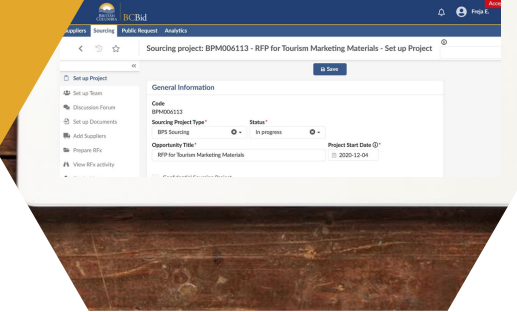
BRITISH COLUMBIA BCBid

Acce

Freja E.

Suppliers Sourcing Public Request Analytics

Sourcing project: BPM006113 - RFP for Tourism Marketing Materials - Set up Project

Save

Set up Project

Set up Team

Discussion Forum

Set up Documents

Add Suppliers

Prepare RFx

View RFx activity

General Information

Code
BPM006113

Sourcing Project Type*
BPS Sourcing

Status*
In progress

Opportunity Title*
RFP for Tourism Marketing Materials

Project Start Date*
2020-12-04

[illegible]